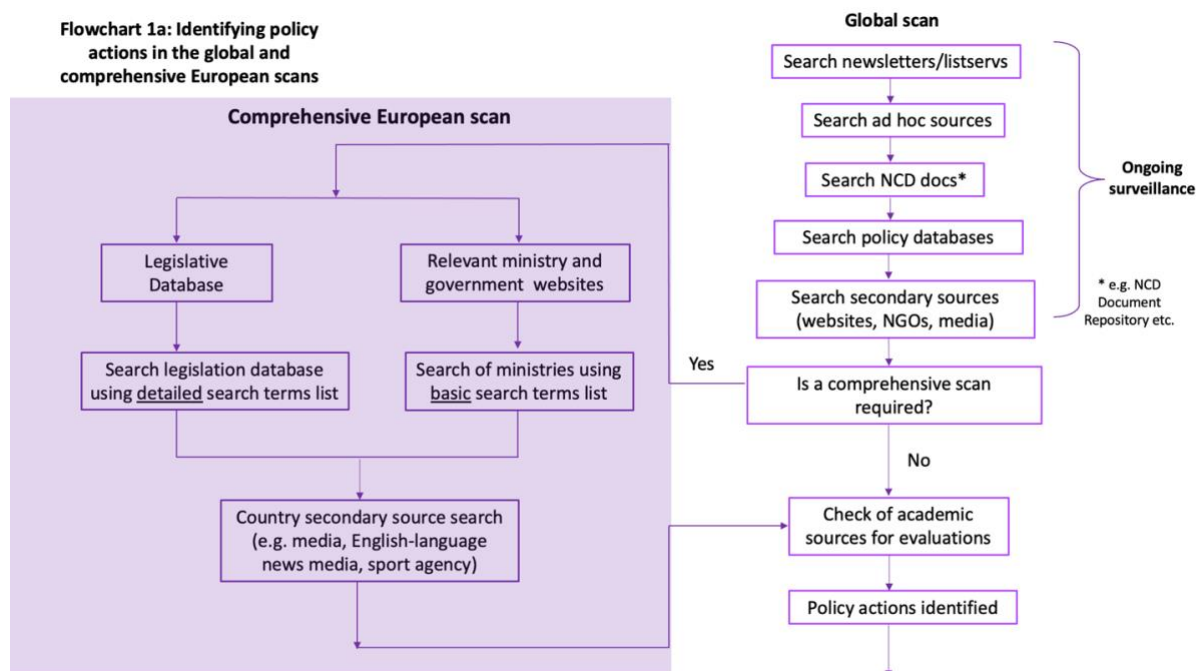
Flowchart 1a: Identifying policy actions in the global and comprehensive European scans

Comprehensive European scan

Legislative Database

Relevant ministry and government websites

Search legislation database using detailed search terms list

Search of ministries using basic search terms list

Country secondary source search (e.g. media, English-language news media, sport agency)

Global scan

Search newsletters/listservs

Search ad hoc sources

Search NCD docs*

Search policy databases

Search secondary sources (websites, NGOs, media)

Ongoing surveillance

* e.g. NCD Document Repository etc.

Yes

Is a comprehensive scan required?

No

Check of academic sources for evaluations

Policy actions identified